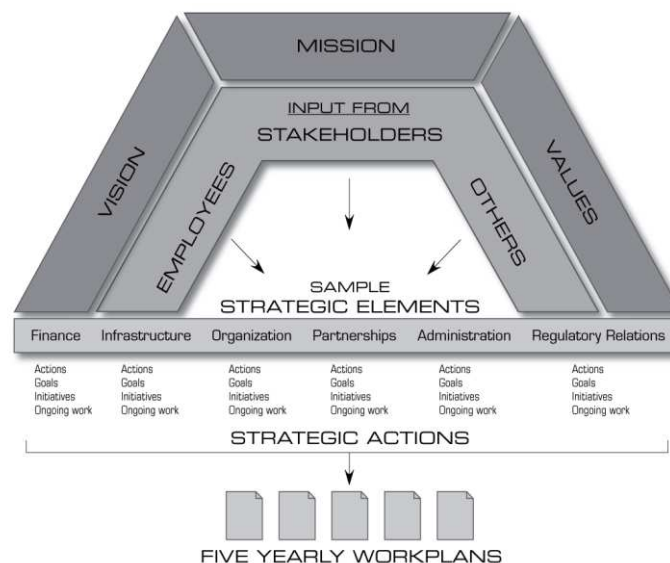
MISSION

INPUT FROM
STAKEHOLDERS

VISION

EMPLOYEES

OTHERS

VALUES

SAMPLE
STRATEGIC ELEMENTS

Finance Infrastructure Organization Partnerships Administration Regulatory Relations

Actions
Goals
Initiatives
Ongoing work

Actions
Goals
Initiatives
Ongoing work

Actions
Goals
Initiatives
Ongoing work

Actions
Goals
Initiatives
Ongoing work

Actions
Goals
Initiatives
Ongoing work

Actions
Goals
Initiatives
Ongoing work

STRATEGIC ACTIONS

FIVE YEARLY WORKPLANS